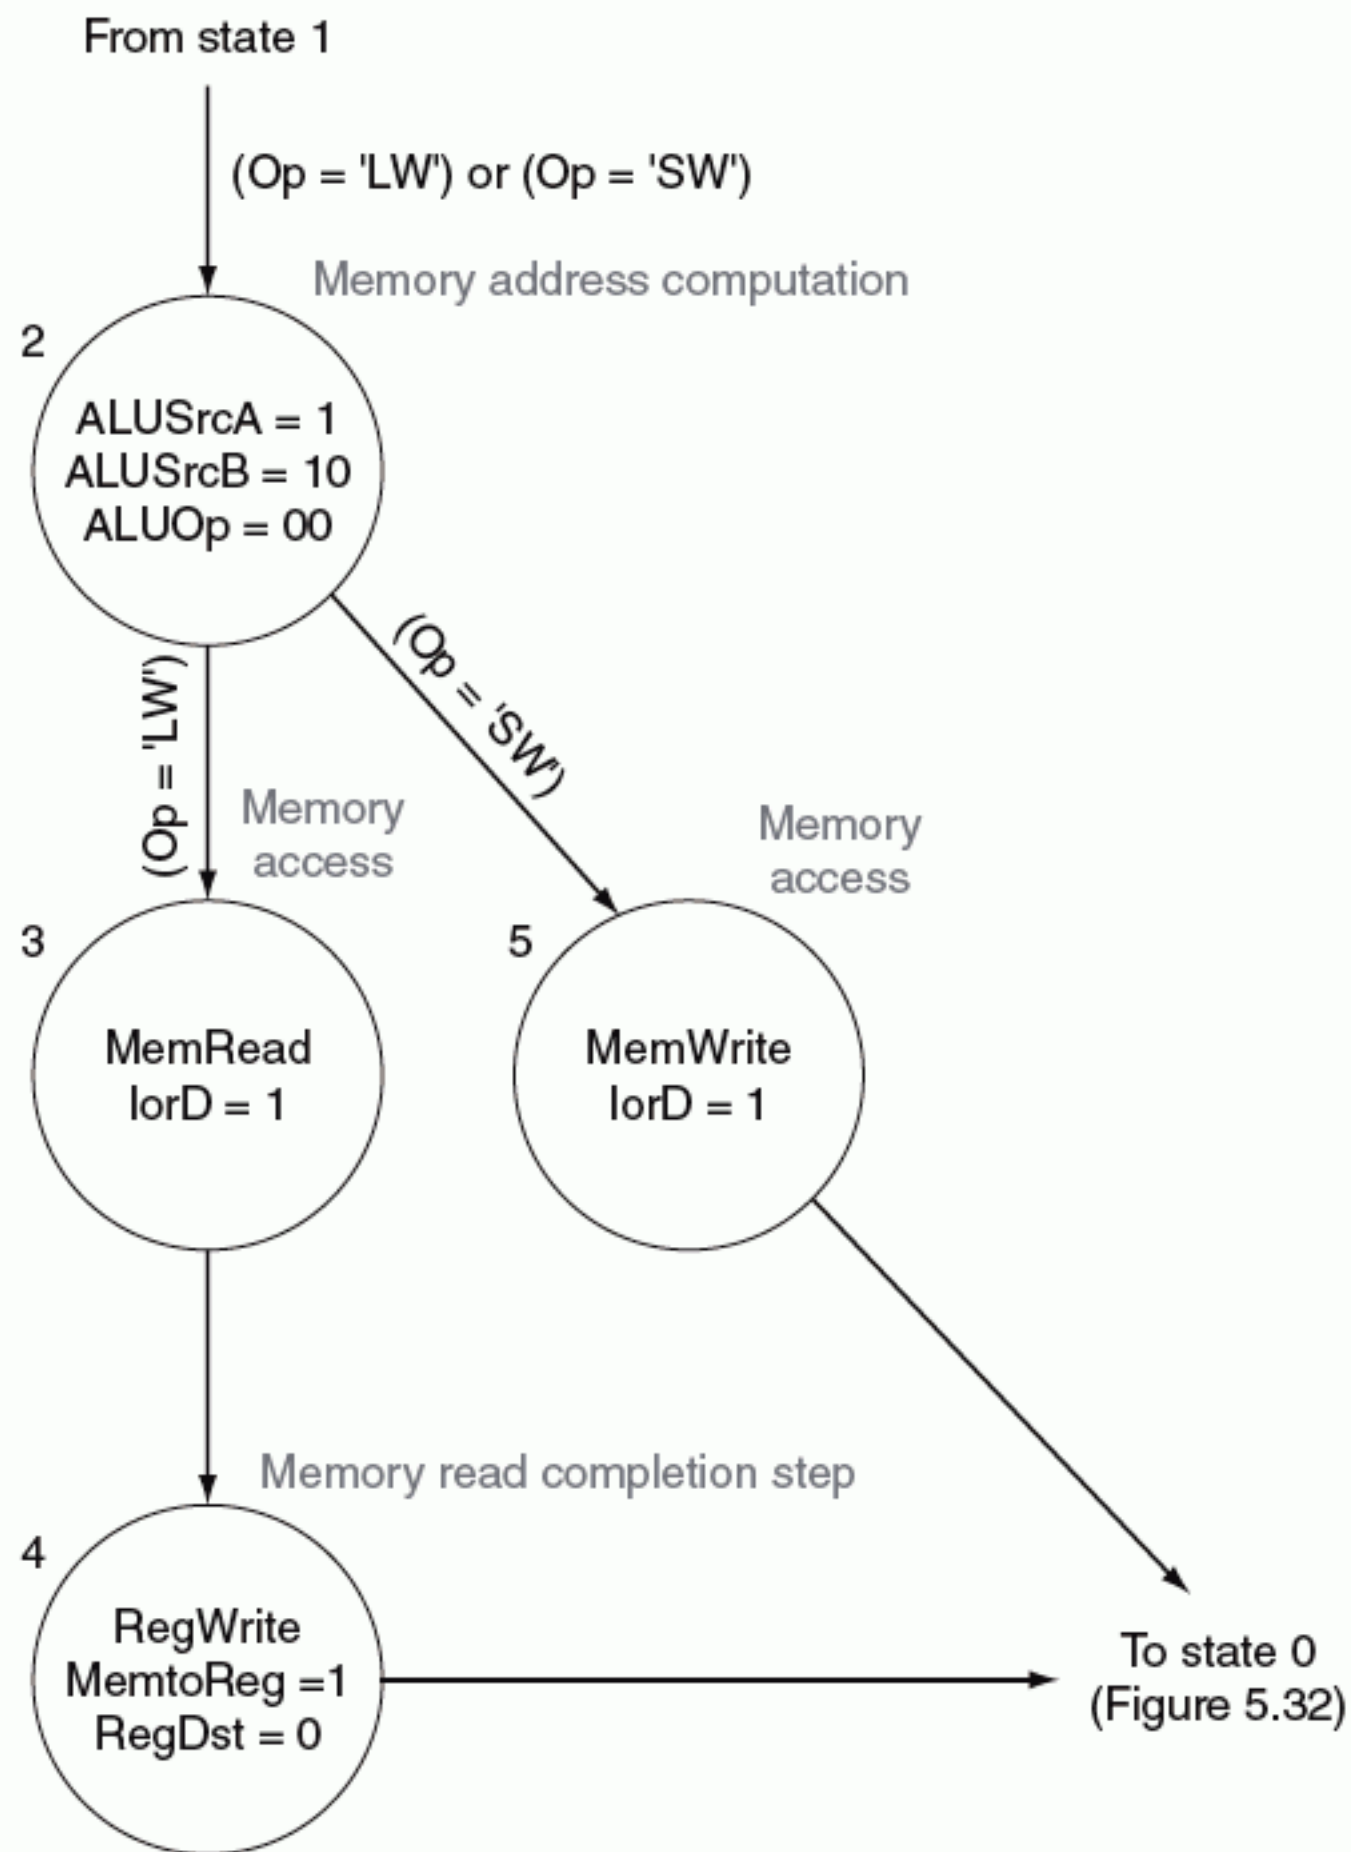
From state 1

(Op = 'LW') or (Op = 'SW')

Memory address computation

2

ALUSrcA = 1
ALUSrcB = 10
ALUOp = 00

(Op = 'LW')

(Op = 'SW')

Memory access

Memory access

3

MemRead
IorD = 1

5

MemWrite
IorD = 1

Memory read completion step

4

RegWrite
MemtoReg =1
RegDst = 0

To state 0
(Figure 5.32)